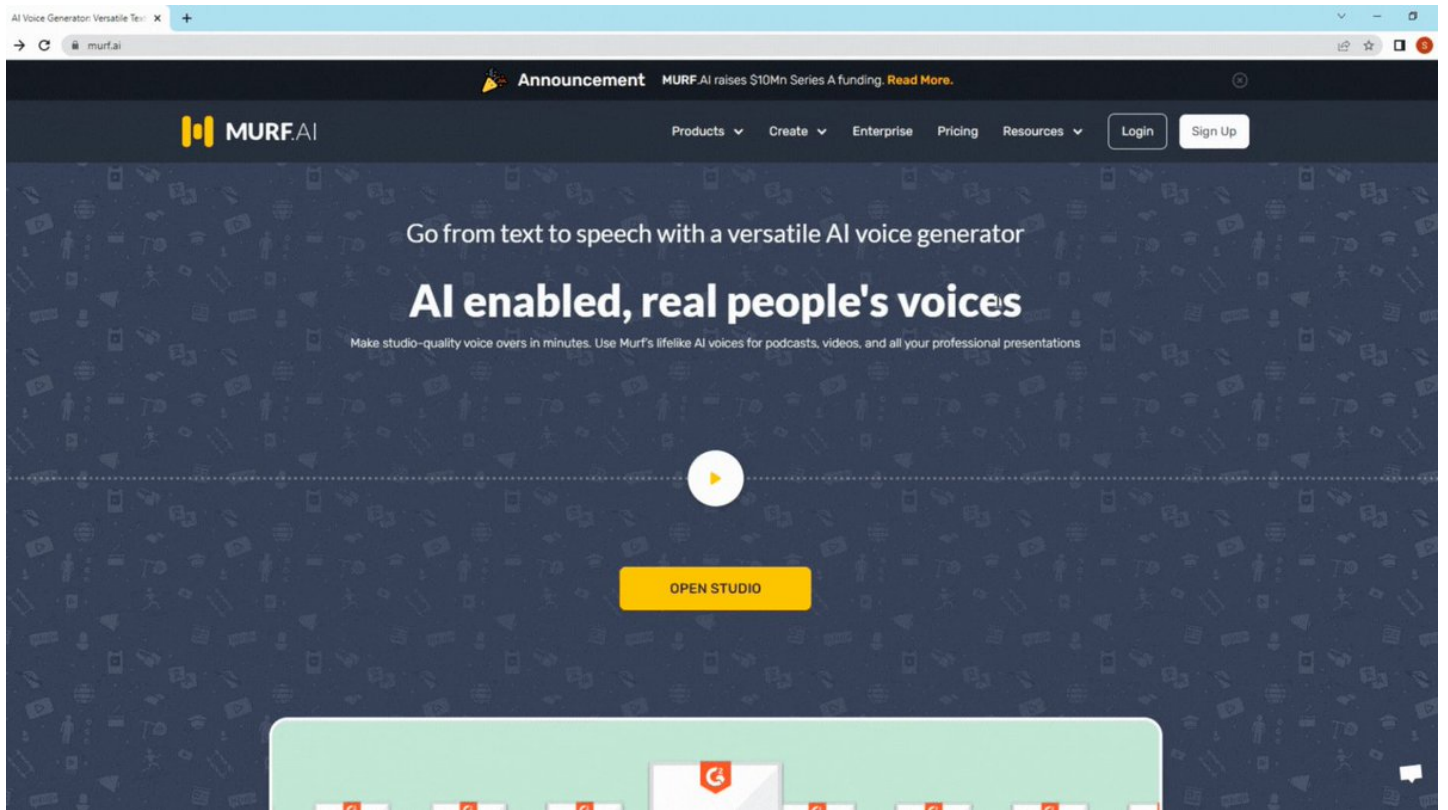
AI Voice Generator: Versatile Tex

murf.ai

Announcement MURF.AI raises $10Mn Series A funding. Read More.

MURF.AI

Products Create Enterprise Pricing Resources Login Sign Up

Go from text to speech with a versatile AI voice generator

AI enabled, real people's voices

Make studio-quality voice overs in minutes. Use Murf's lifelike AI voices for podcasts, videos, and all your professional presentations

OPEN STUDIO